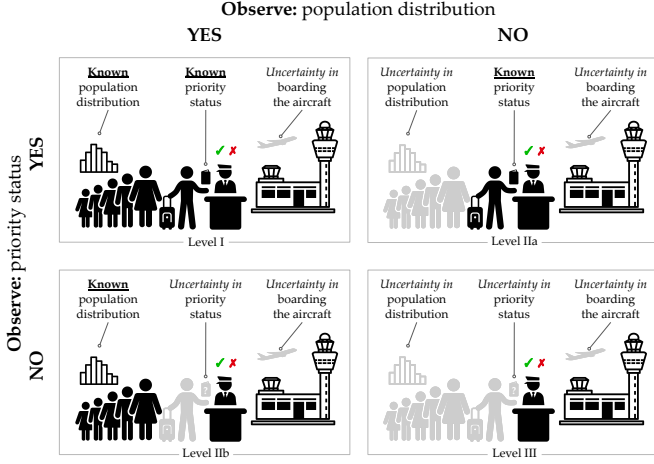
**Observe:** population distribution

YES

NO

**Observe:** priority status

YES

**Known** population distribution

**Known** priority status

*Uncertainty in* boarding the aircraft

✓ ✗

Level I

*Uncertainty in* population distribution

**Known** priority status

*Uncertainty in* boarding the aircraft

✓ ✗

Level IIa

NO

**Known** population distribution

*Uncertainty in* priority status

*Uncertainty in* boarding the aircraft

✓ ✗

Level IIb

*Uncertainty in* population distribution

*Uncertainty in* priority status

*Uncertainty in* boarding the aircraft

✓ ✗

Level III